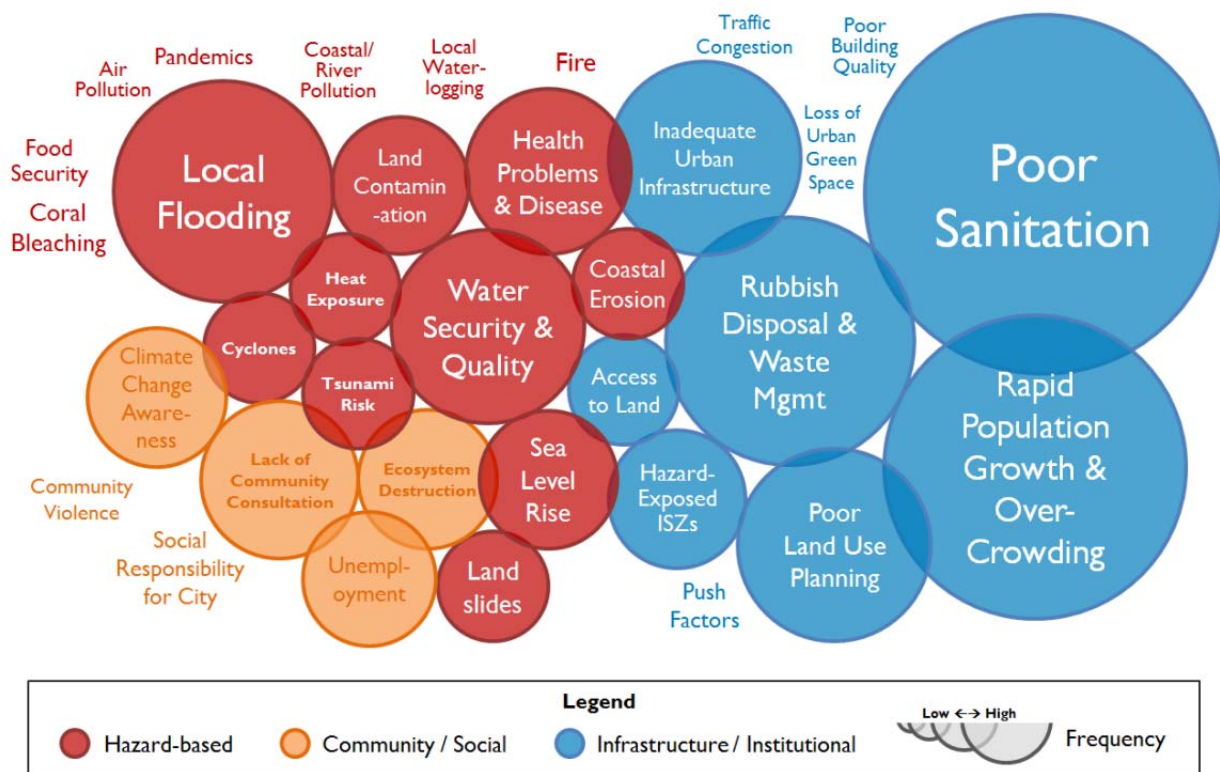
Air Pollution
Pandemics
Coastal/ River Pollution
Local Water-logging
Fire
Traffic Congestion
Poor Building Quality
Food Security
Coral Bleaching
Local Flooding
Land Contamin-ation
Health Problems & Disease
Inadequate Urban Infrastructure
Loss of Urban Green Space
Poor Sanitation
Heat Exposure
Water Security & Quality
Coastal Erosion
Rubbish Disposal & Waste Mgmt
Cyclones
Climate Change Aware-ness
Tsunami Risk
Access to Land
Rapid Population Growth & Over-Crowding
Lack of Community Consultation
Ecosystem Destruction
Sea Level Rise
Hazard-Exposed ISZs
Community Violence
Poor Land Use Planning
Social Responsibility for City
Unempl-oyment
Land slides
Push Factors

Legend
Hazard-based
Community / Social
Infrastructure / Institutional
Low ←→ High
Frequency